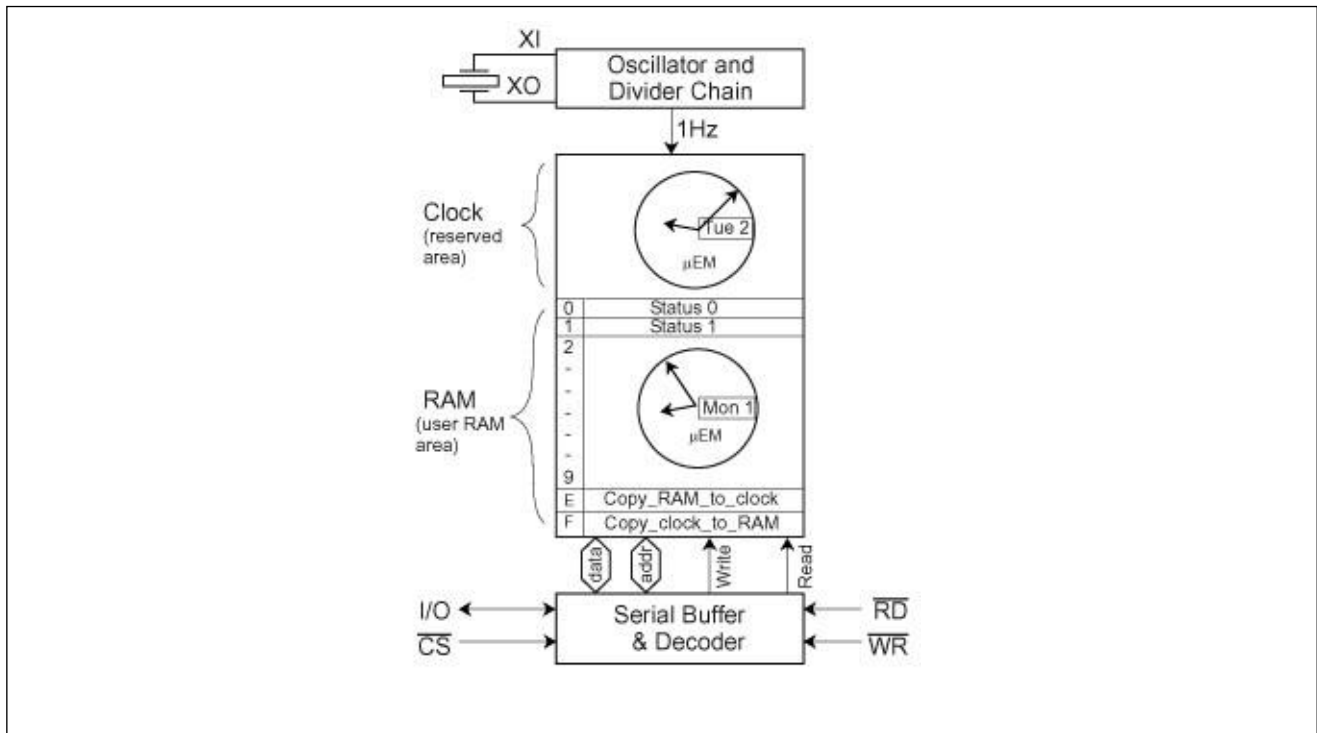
XI

XO

Oscillator and Divider Chain

1Hz

Clock (reserved area)

Tue 2

µEM

0 Status 0

1 Status 1

2

-

-

-

-

-

-

9

RAM (user RAM area)

Mon 1

µEM

E Copy_RAM_to_clock

F Copy_clock_to_RAM

data

addr

Write

Read

I/O

$\overline{CS}$

Serial Buffer & Decoder

$\overline{RD}$

$\overline{WR}$